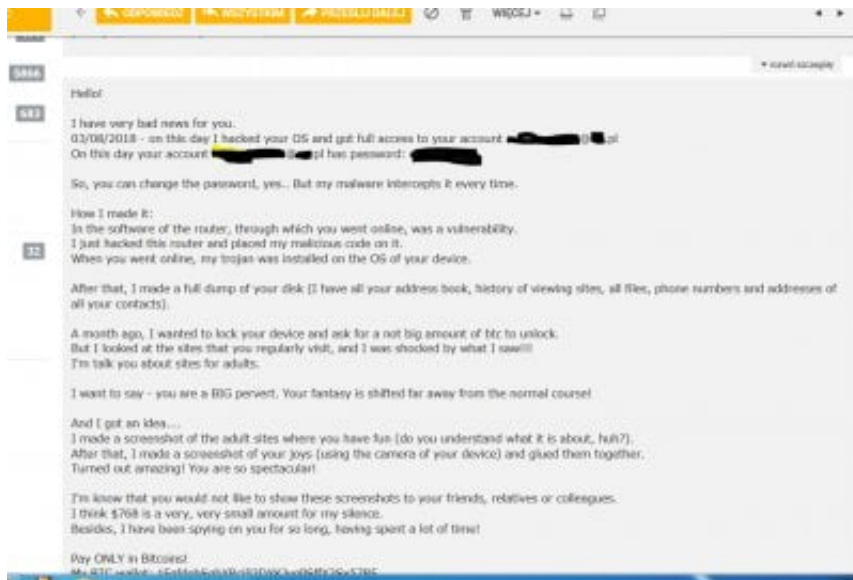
ODPOWIEDZ ODPOWIEDZ WSZYSTKIM PRZEŚLIJ DALEJ WIĘCEJ

5466

643

32

▾ rozwiń szczegóły

Hello!

I have very bad news for you.
03/08/2018 - on this day I hacked your OS and got full access to your account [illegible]@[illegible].pl
On this day your account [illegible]@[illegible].pl has password: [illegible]

So, you can change the password, yes.. But my malware intercepts it every time.

How I made it:
In the software of the router, through which you went online, was a vulnerability.
I just hacked this router and placed my malicious code on it.
When you went online, my trojan was installed on the OS of your device.

After that, I made a full dump of your disk (I have all your address book, history of viewing sites, all files, phone numbers and addresses of all your contacts).

A month ago, I wanted to lock your device and ask for a not big amount of btc to unlock.
But I looked at the sites that you regularly visit, and I was shocked by what I saw!!!
I'm talk you about sites for adults.

I want to say - you are a BIG pervert. Your fantasy is shifted far away from the normal course!

And I got an idea....
I made a screenshot of the adult sites where you have fun (do you understand what it is about, huh?).
After that, I made a screenshot of your joys (using the camera of your device) and glued them together.
Turned out amazing! You are so spectacular!

I'm know that you would not like to show these screenshots to your friends, relatives or colleagues.
I think $768 is a very, very small amount for my silence.
Besides, I have been spying on you for so long, having spent a lot of time!

Pay ONLY in Bitcoins!
My BTC wallet: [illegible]